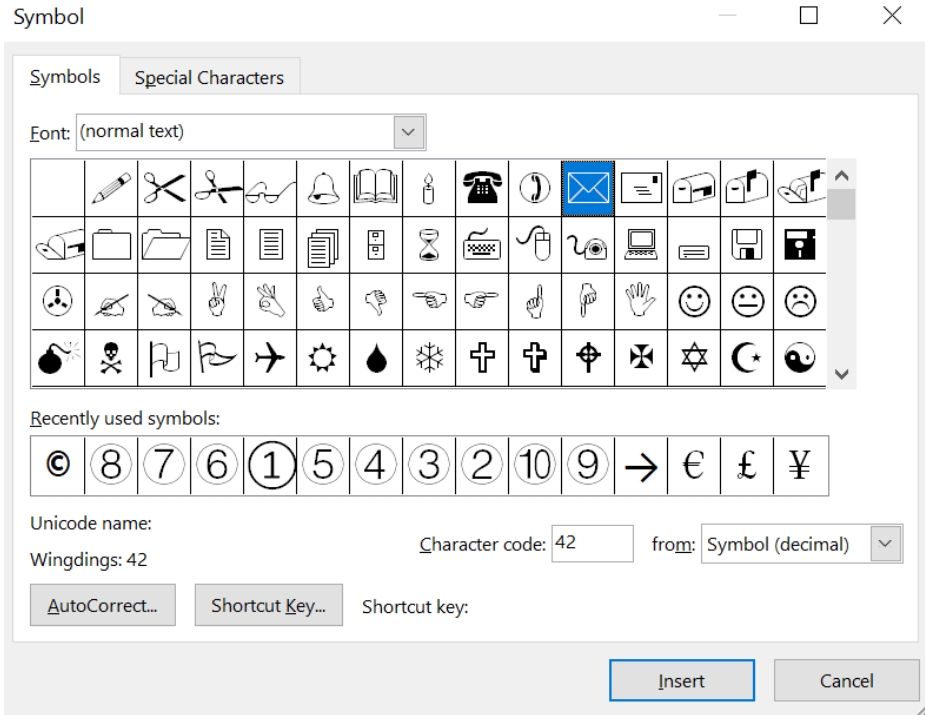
Symbol

Symbols | Special Characters

Font: (normal text)

Recently used symbols:

© ⑧ ⑦ ⑥ ① ⑤ ④ ③ ② ⑩ ⑨ → € £ ¥

Unicode name:

Wingdings: 42

Character code: 42 from: Symbol (decimal)

AutoCorrect... Shortcut Key... Shortcut key:

Insert Cancel